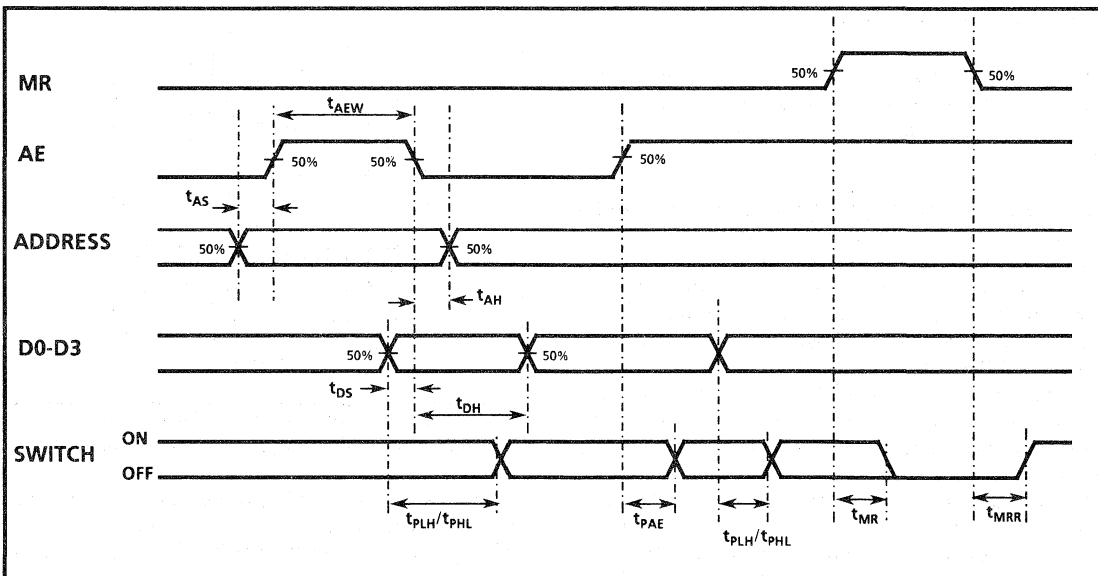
MR

50%

50%

AE

$t_{AEW}$

50%

50%

50%

$t_{AS}$

ADDRESS

50%

50%

$t_{AH}$

D0-D3

50%

50%

$t_{DS}$

$t_{DH}$

SWITCH

ON

OFF

$t_{PLH}/t_{PHL}$

$t_{PAE}$

$t_{PLH}/t_{PHL}$

$t_{MR}$

$t_{MRR}$